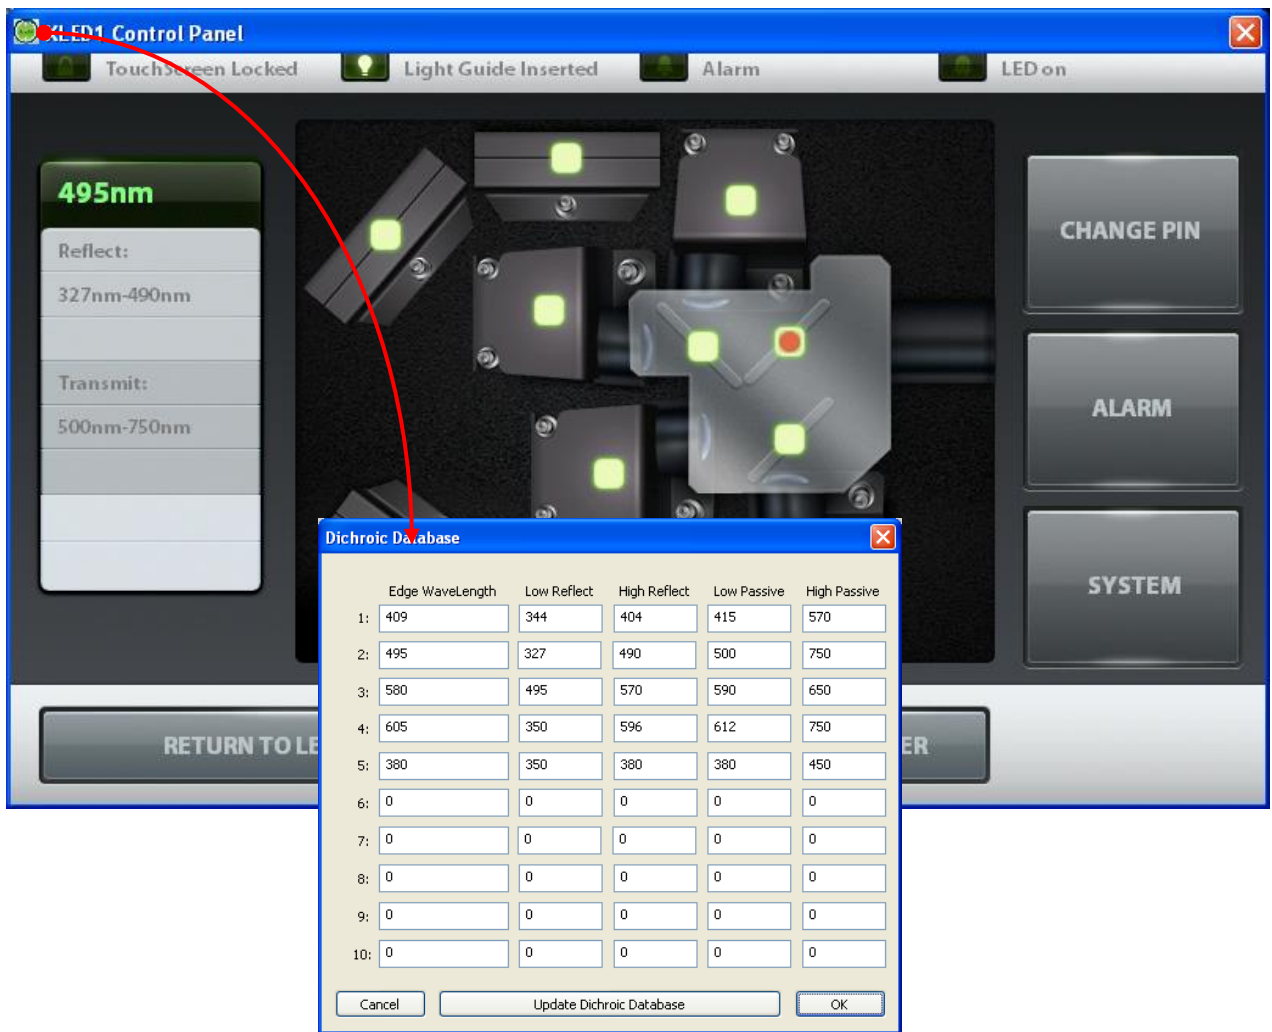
XLED1 Control Panel

TouchScreen Locked

Light Guide Inserted

Alarm

LED on

495nm

Reflect:

327nm-490nm

Transmit:

500nm-750nm

CHANGE PIN

ALARM

SYSTEM

RETURN TO LE

ER

Dichroic Database

| | Edge WaveLength | Low Reflect | High Reflect | Low Passive | High Passive |
|---|---|---|---|---|---|
| 1: | 409 | 344 | 404 | 415 | 570 |
| 2: | 495 | 327 | 490 | 500 | 750 |
| 3: | 580 | 495 | 570 | 590 | 650 |
| 4: | 605 | 350 | 596 | 612 | 750 |
| 5: | 380 | 350 | 380 | 380 | 450 |
| 6: | 0 | 0 | 0 | 0 | 0 |
| 7: | 0 | 0 | 0 | 0 | 0 |
| 8: | 0 | 0 | 0 | 0 | 0 |
| 9: | 0 | 0 | 0 | 0 | 0 |
| 10: | 0 | 0 | 0 | 0 | 0 |

Cancel

Update Dichroic Database

OK